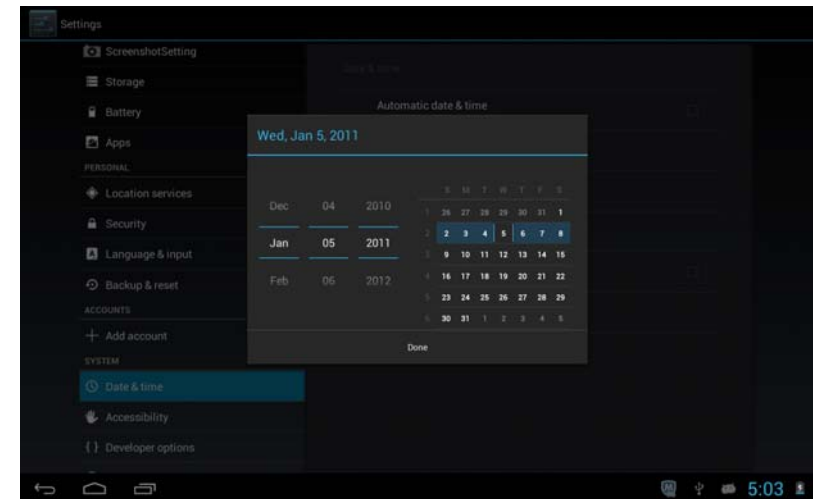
Settings

ScreenshotSetting

Storage

Battery

Apps

PERSONAL

Location services

Security

Language & input

Backup & reset

ACCOUNTS

Add account

SYSTEM

Date & time

Accessibility

{ } Developer options

Date & time

Automatic date & time

Wed, Jan 5, 2011

Dec 04 2010

Jan 05 2011

Feb 06 2012

| | S | M | T | W | T | F | S |
|---|---|---|---|---|---|---|---|
| 1 | 26 | 27 | 28 | 29 | 30 | 31 | 1 |
| 2 | 2 | 3 | 4 | 5 | 6 | 7 | 8 |
| 3 | 9 | 10 | 11 | 12 | 13 | 14 | 15 |
| 4 | 16 | 17 | 18 | 19 | 20 | 21 | 22 |
| 5 | 23 | 24 | 25 | 26 | 27 | 28 | 29 |
| 6 | 30 | 31 | 1 | 2 | 3 | 4 | 5 |

Done

5:03